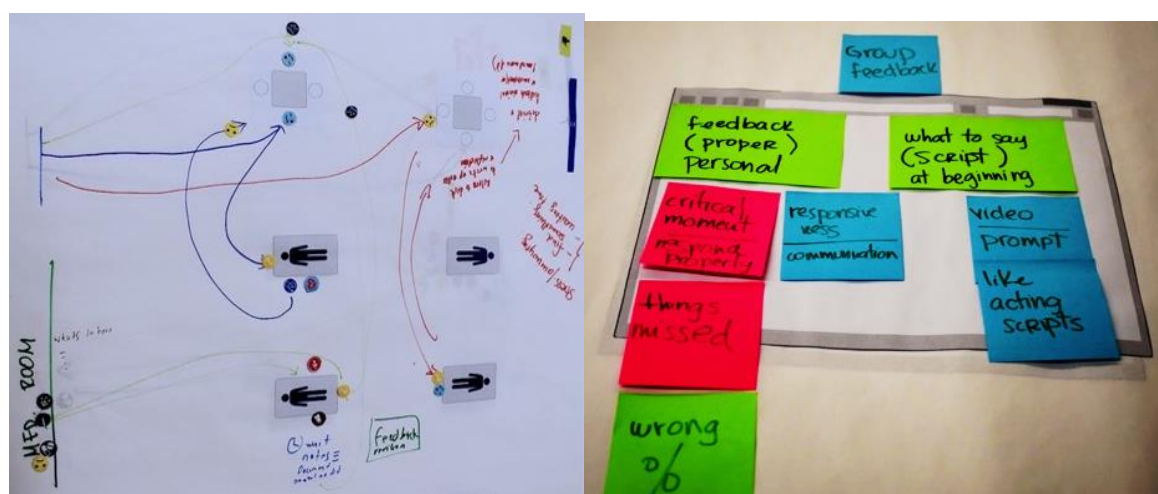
HFD ROOM

what's in here

feedback

wait notes

Group feedback

feedback (proper) personal

what to say (script) at beginning

critical moment + respond properly

responsiveness

communication

video

prompt

like acting scripts

things missed

wrong %